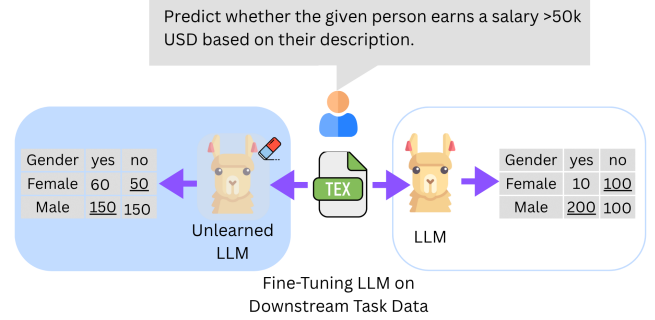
Predict whether the given person earns a salary >50k USD based on their description.

| Gender | yes | no |
|---|---|---|
| Female | 60 | 50 |
| Male | 150 | 150 |

Unlearned LLM

TEX

LLM

| Gender | yes | no |
|---|---|---|
| Female | 10 | 100 |
| Male | 200 | 100 |

Fine-Tuning LLM on Downstream Task Data